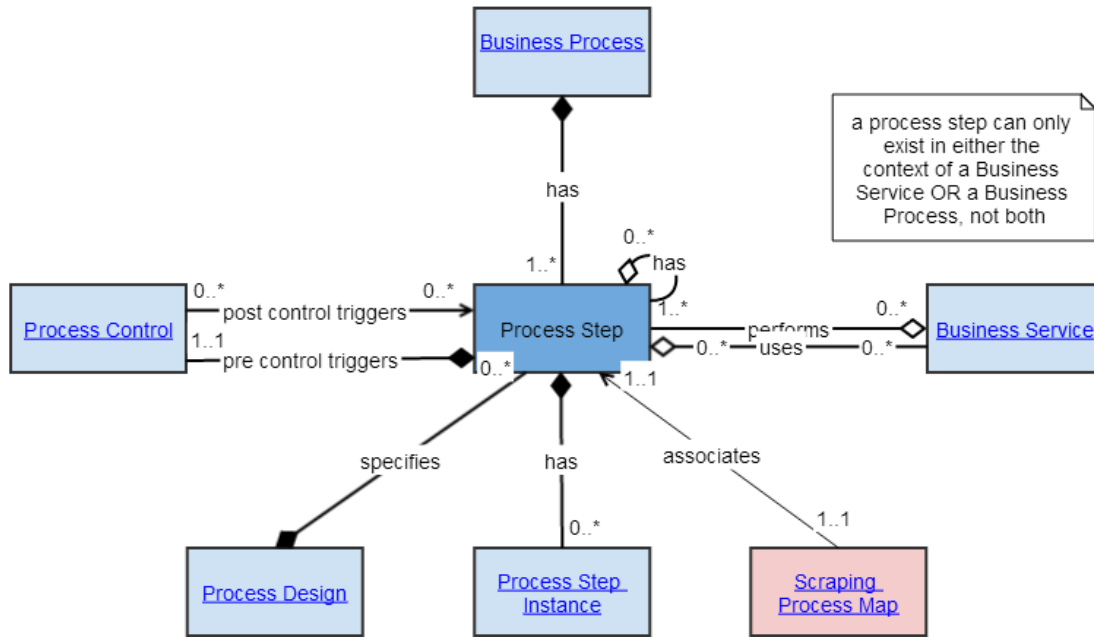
Business Process

a process step can only exist in either the context of a Business Service OR a Business Process, not both

has

1..*

0..*

has

1..*

Process Control

0..*

post control triggers

0..*

1..1

pre control triggers

Process Step

0..*

performs

0..*

Business Service

0..*

uses

0..*

0..*

1..1

specifies

has

associates

0..*

1..1

Process Design

Process Step Instance

Scraping Process Map